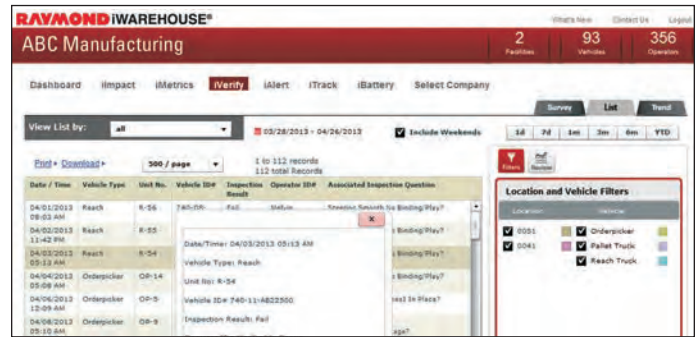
RAYMOND iWAREHOUSE®

What's New | Contact Us | Logout

ABC Manufacturing

2 Facilities | 93 Vehicles | 356 Operators

Dashboard | iImpact | iMetrics | iVerify | iAlert | iTrack | iBattery | Select Company

Survey | List | Trend

View List by: all

03/28/2013 - 04/26/2013

Include Weekends

1d | 7d | 1m | 3m | 6m | YTD

Print • Download •

500 / page

1 to 112 records
112 total Records

Filters | Review

| Date / Time | Vehicle Type | Unit No. | Vehicle ID# | Inspection Result | Operator ID# | Associated Inspection Question |
|---|---|---|---|---|---|---|
| 04/01/2013 08:03 AM | Reach | R-56 | 740-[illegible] | Fail | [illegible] | Steering Smooth No Binding/Play? |
| 04/02/2013 11:42 PM | Reach | R-55 | | | | Binding/Play? |
| 04/03/2013 05:13 AM | Reach | R-54 | | | | Binding/Play? |
| 04/04/2013 05:08 AM | Orderpicker | OP-14 | | | | Binding/Play? |
| 04/05/2013 12:09 AM | Orderpicker | OP-5 | | | | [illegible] In Place? |
| 04/08/2013 05:10 AM | Orderpicker | OP-9 | | | | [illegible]age? |

Date/Time: 04/03/2013 05:13 AM

Vehicle Type: Reach

Unit No: R-54

Vehicle ID#: 740-11-AB22560

Inspection Result: Fail

Location and Vehicle Filters

Location | Vehicle

0051 | Orderpicker
0041 | Pallet Truck
Reach Truck